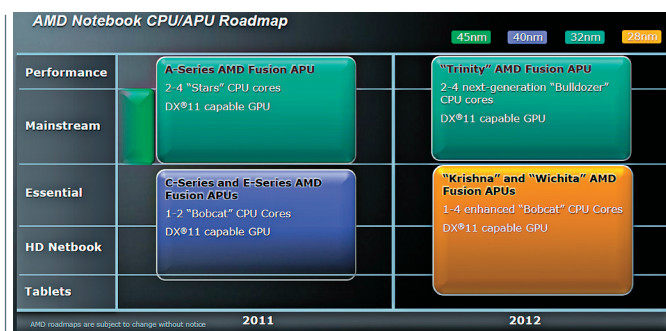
AMD Notebook CPU/APU Roadmap

45nm 40nm 32nm 28nm

Performance

Mainstream

Essential

HD Netbook

Tablets

A-Series AMD Fusion APU
2-4 "Stars" CPU cores
DX®11 capable GPU

C-Series and E-Series AMD Fusion APUs
1-2 "Bobcat" CPU Cores
DX®11 capable GPU

"Trinity" AMD Fusion APU
2-4 next-generation "Bulldozer" CPU cores
DX®11 capable GPU

"Krishna" and "Wichita" AMD Fusion APUs
1-4 enhanced "Bobcat" CPU Cores
DX®11 capable GPU

AMD roadmaps are subject to change without notice

2011

2012